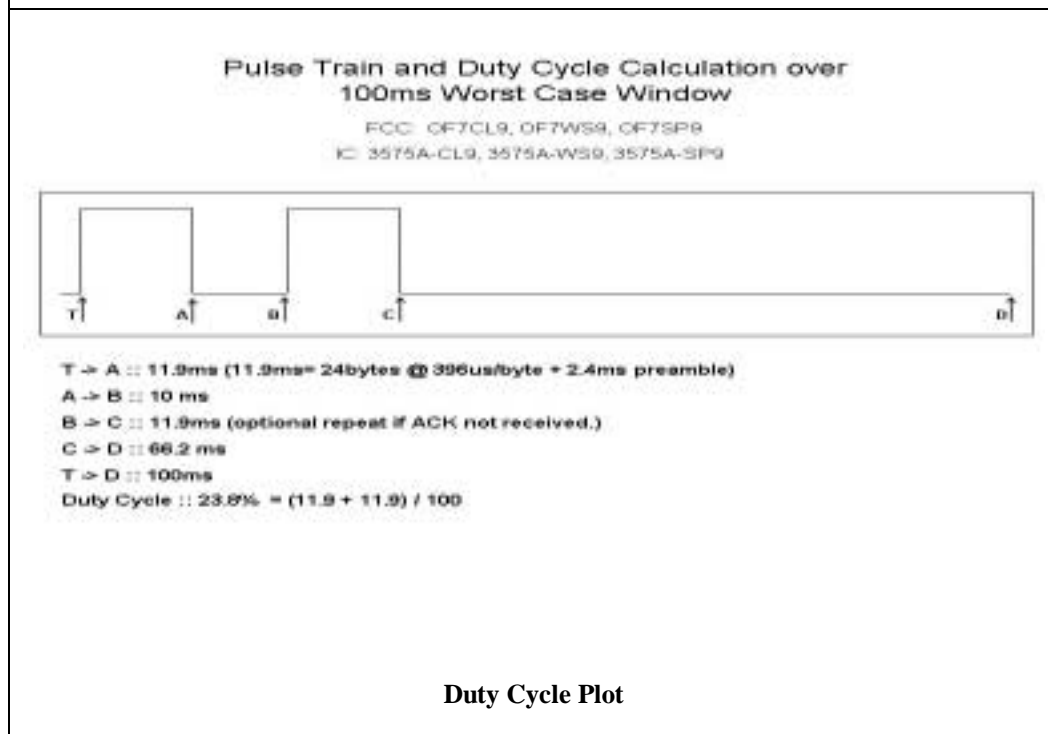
Pulse Train and Duty Cycle Calculation over 100ms Worst Case Window

FCC: OF7CL9, OF7WS9, OF7SP9

IC: 3575A-CL9, 3575A-WS9, 3575A-SP9

T A B C D

T -> A :: 11.9ms (11.9ms= 24bytes @ 396us/byte + 2.4ms preamble)

A -> B :: 10 ms

B -> C :: 11.9ms (optional repeat if ACK not received.)

C -> D :: 66.2 ms

T -> D :: 100ms

Duty Cycle :: 23.8% = (11.9 + 11.9) / 100

Duty Cycle Plot